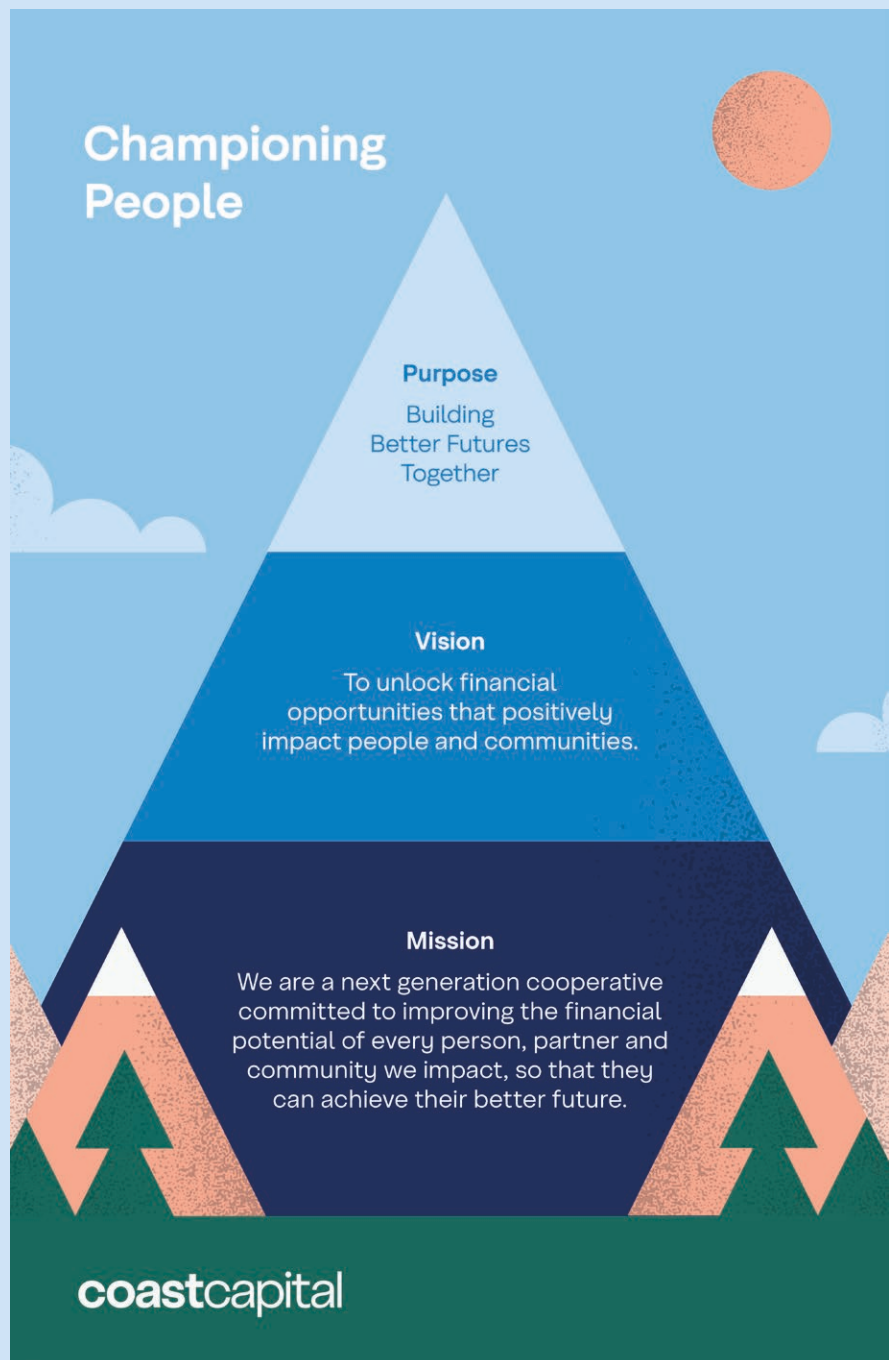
Championing People

Purpose

Building Better Futures Together

Vision

To unlock financial opportunities that positively impact people and communities.

Mission

We are a next generation cooperative committed to improving the financial potential of every person, partner and community we impact, so that they can achieve their better future.

coastcapital